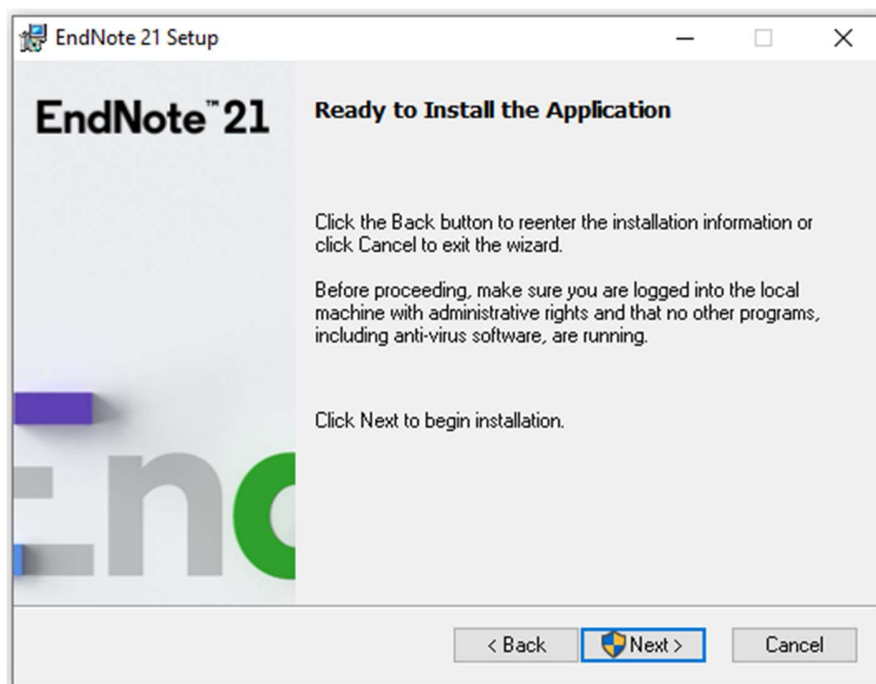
EndNote 21 Setup

EndNote™ 21

Ready to Install the Application

Click the Back button to reenter the installation information or click Cancel to exit the wizard.

Before proceeding, make sure you are logged into the local machine with administrative rights and that no other programs, including anti-virus software, are running.

Click Next to begin installation.

End

< Back
Next >
Cancel